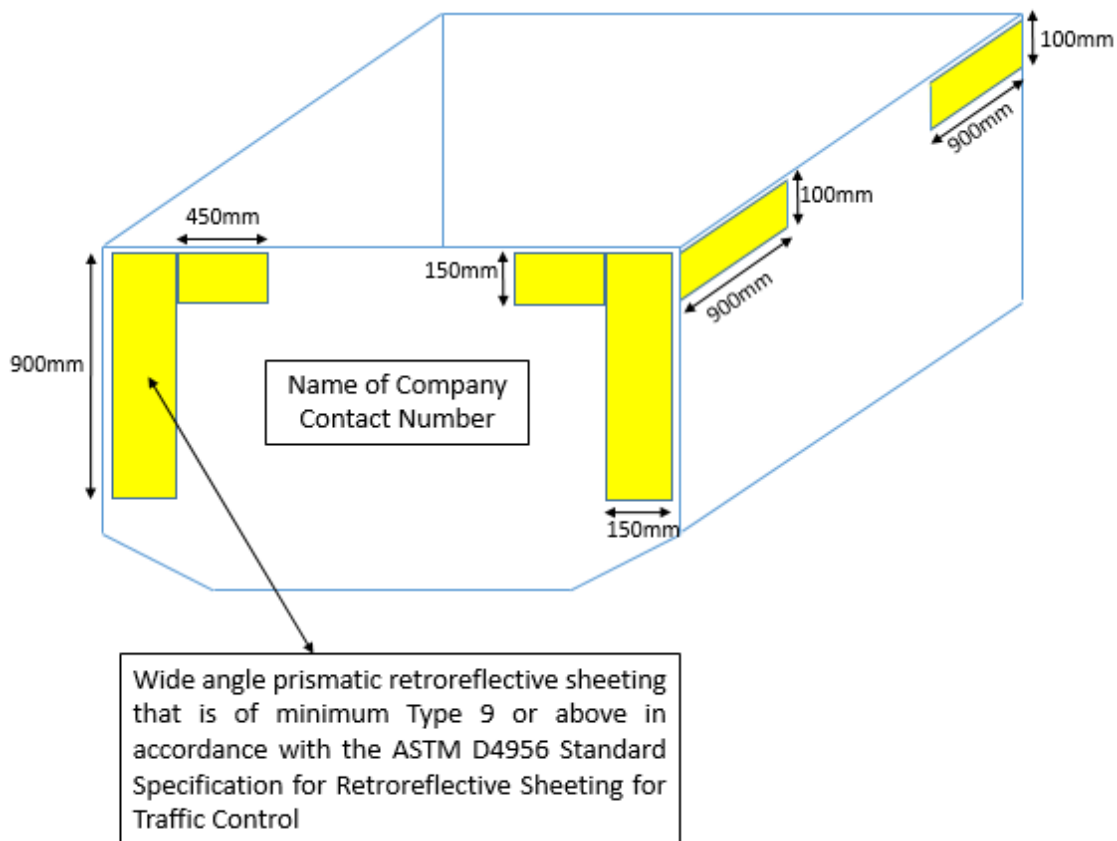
100mm

900mm

450mm

100mm

150mm

900mm

900mm

Name of Company
Contact Number

150mm

Wide angle prismatic retroreflective sheeting that is of minimum Type 9 or above in accordance with the ASTM D4956 Standard Specification for Retroreflective Sheeting for Traffic Control